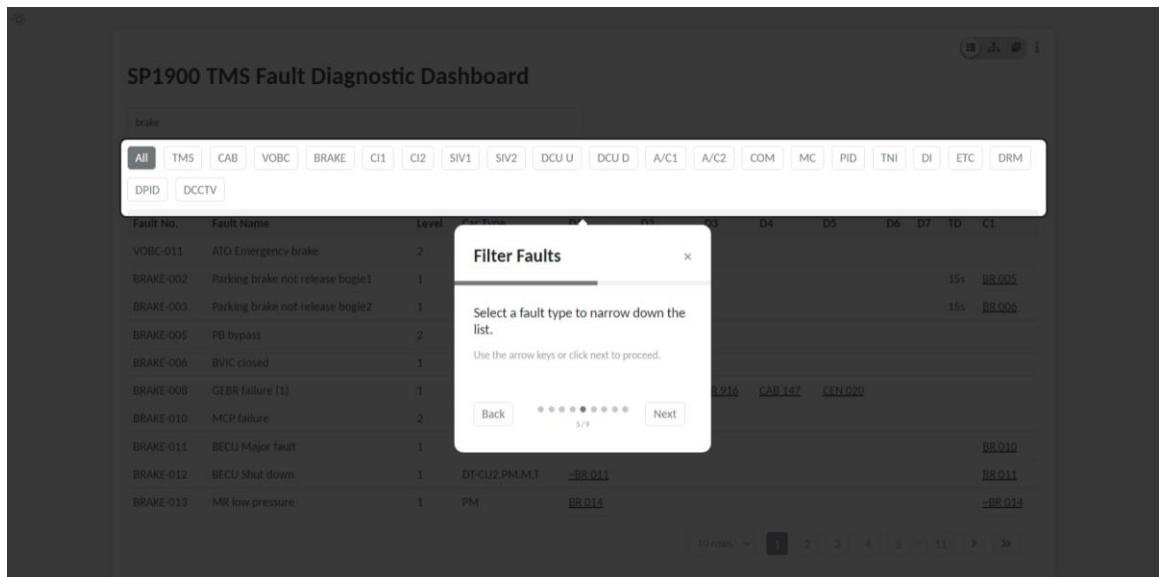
SP1900 TMS Fault Diagnostic Dashboard

brake

All TMS CAB VOBC BRAKE CI1 CI2 SIV1 SIV2 DCU U DCU D A/C1 A/C2 COM MC PID TNI DI ETC DRM DPID DCCTV

| Fault No. | Fault Name | Level | Car Type | D1 | D2 | D3 | D4 | D5 | D6 | D7 | TD | C1 |
|---|---|---|---|---|---|---|---|---|---|---|---|---|
| VOBC-011 | ATO Emergency brake | 2 | | | | | | | | | | |
| BRAKE-002 | Parking brake not release bogie1 | 1 | | | | | | | | | 15s | BR 005 |
| BRAKE-003 | Parking brake not release bogie2 | 1 | | | | | | | | | 15s | BR 006 |
| BRAKE-005 | PB bypass | 2 | | | | | | | | | | |
| BRAKE-006 | BVIC closed | 1 | | | | | | | | | | |
| BRAKE-008 | GEBR failure (1) | 1 | | | | R 916 | CAB 147 | CEN 020 | | | | |
| BRAKE-010 | MCP failure | 2 | | | | | | | | | | |
| BRAKE-011 | BECU Major fault | 1 | | | | | | | | | | BR 010 |
| BRAKE-012 | BECU Shut down | 1 | DT-CU2,PM,M,T | ~BR 011 | | | | | | | | BR 011 |
| BRAKE-013 | MR low pressure | 1 | PM | BR 014 | | | | | | | | ~BR 014 |

Filter Faults ×

Select a fault type to narrow down the list.

Use the arrow keys or click next to proceed.

Back 5/9 Next

10 rows 1 2 3 4 5 ... 11 > »